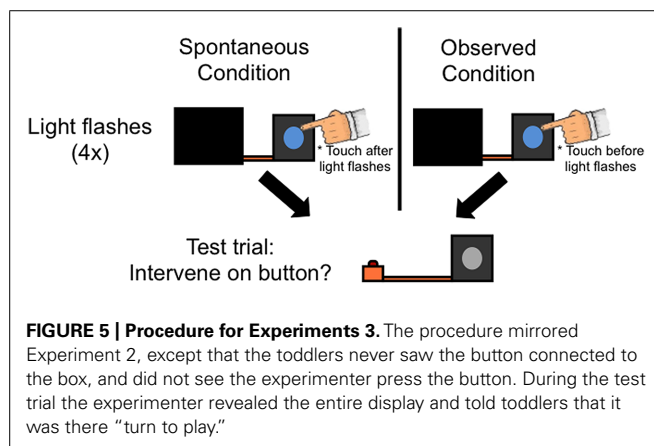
Spontaneous Condition

Observed Condition

Light flashes (4x)

* Touch after light flashes

* Touch before light flashes

Test trial: Intervene on button?

**FIGURE 5 | Procedure for Experiments 3.** The procedure mirrored Experiment 2, except that the toddlers never saw the button connected to the box, and did not see the experimenter press the button. During the test trial the experimenter revealed the entire display and told toddlers that it was there "turn to play."